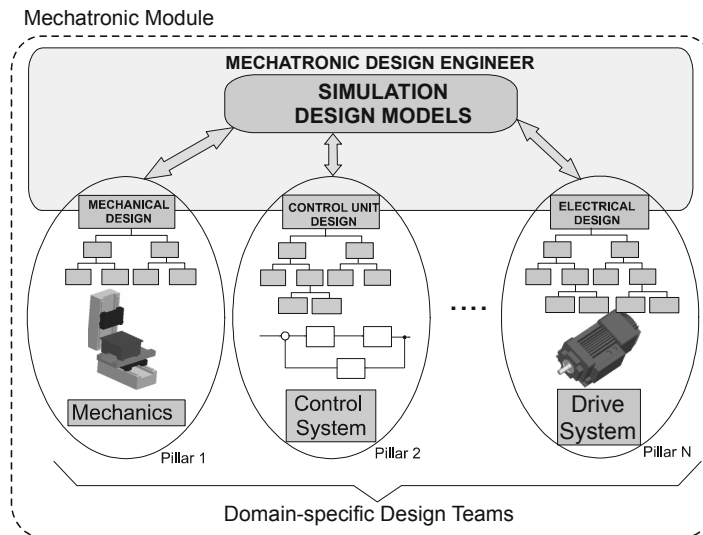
Mechatronic Module

MECHATRONIC DESIGN ENGINEER

SIMULATION
DESIGN MODELS

MECHANICAL DESIGN

CONTROL UNIT DESIGN

ELECTRICAL DESIGN

....

Mechanics

Control System

Drive System

Pillar 1

Pillar 2

Pillar N

Domain-specific Design Teams